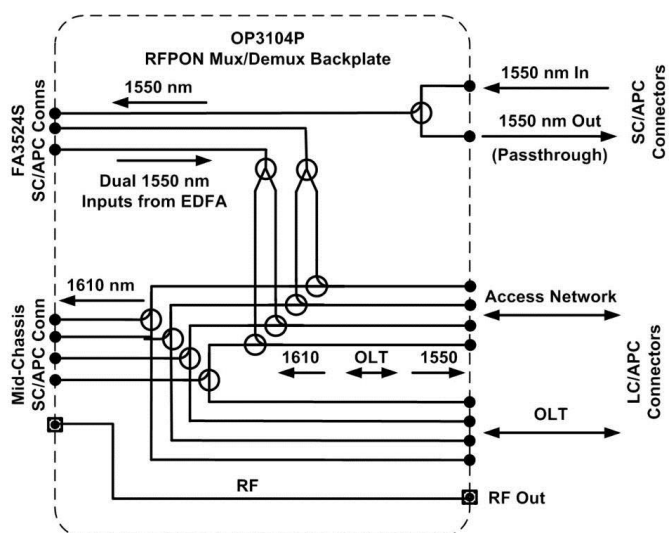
OP3104P
RFPON Mux/Demux Backplate

FA3524S
SC/APC Conns

1550 nm

1550 nm In

1550 nm Out

(Passthrough)

SC/APC
Connectors

Dual 1550 nm
Inputs from EDFA

1610 nm

Access Network

Mid-Chassis
SC/APC Conn

1610

OLT

1550

LC/APC
Connectors

OLT

RF

RF Out